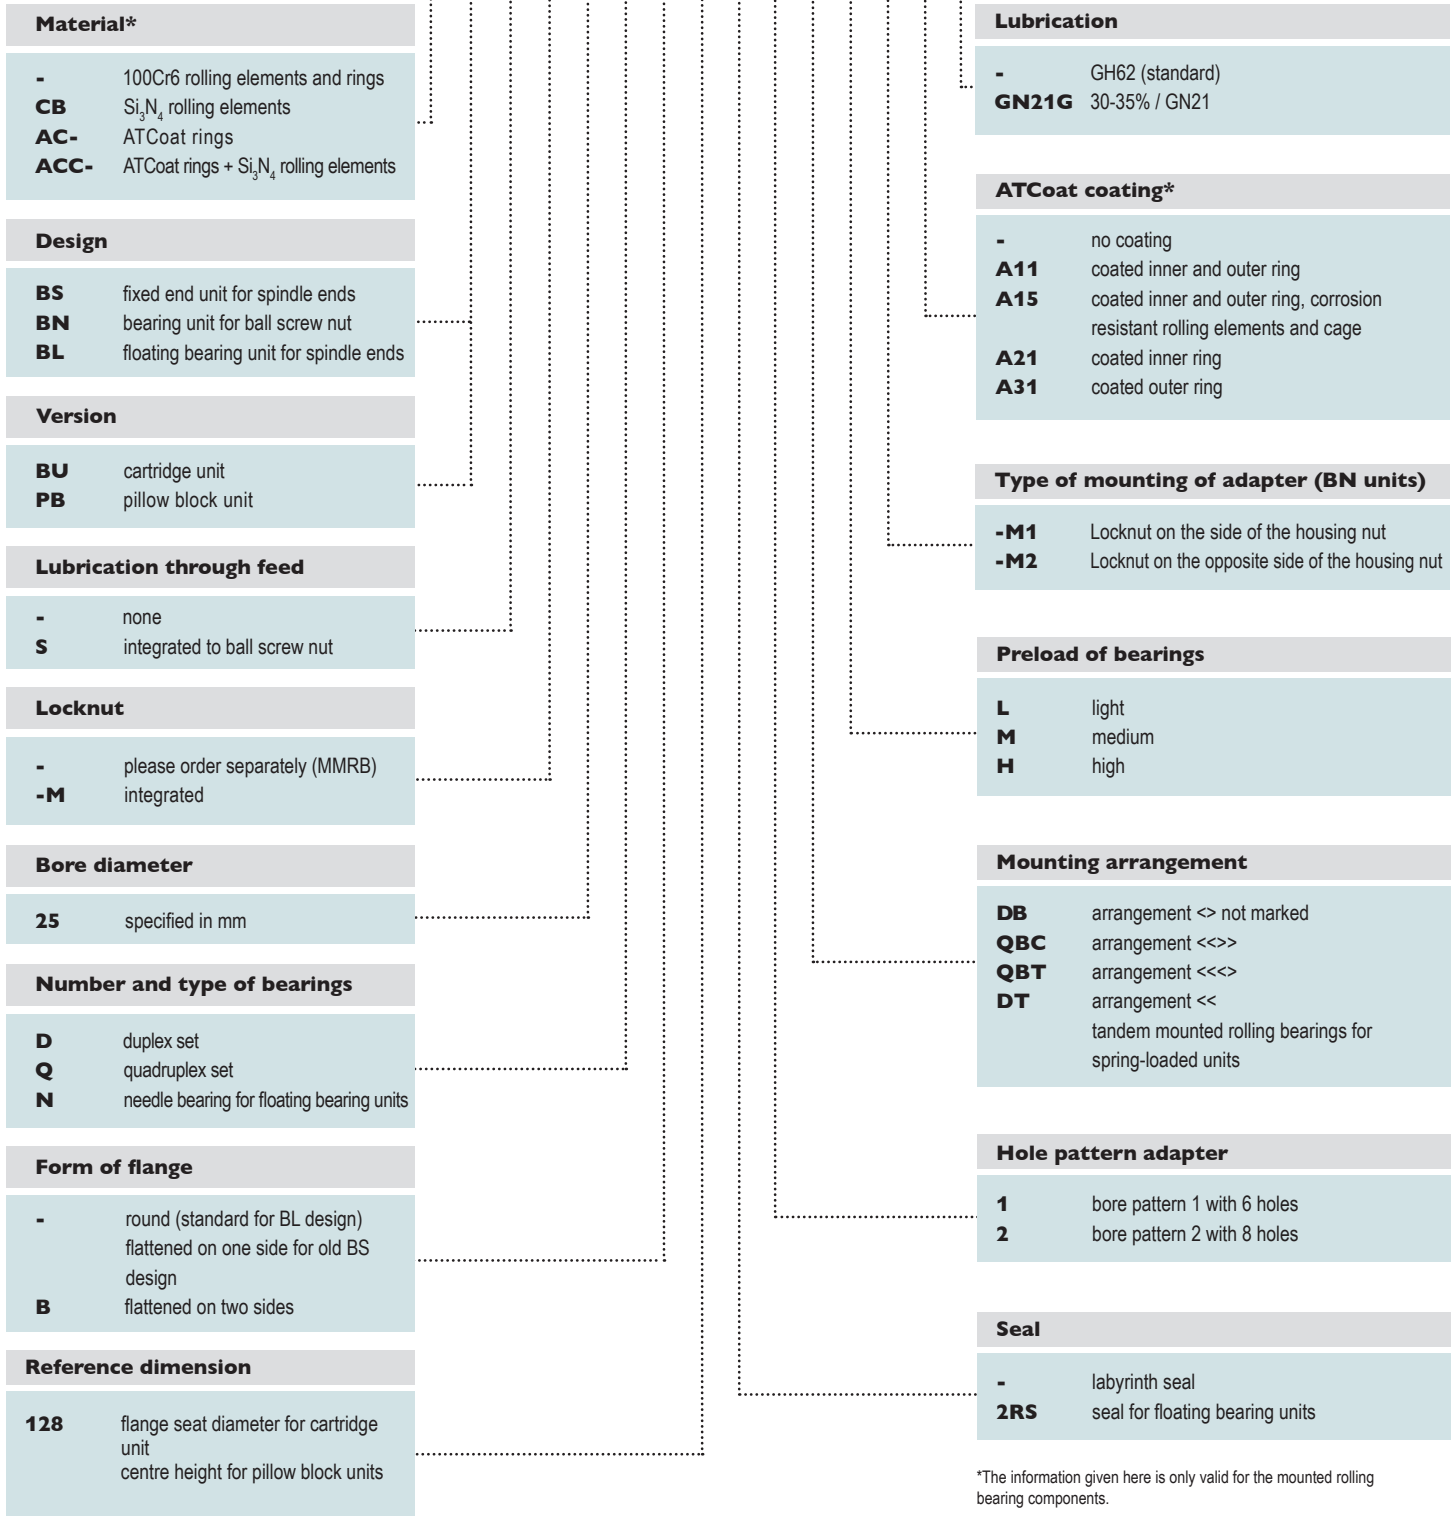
**Material***

- 100Cr6 rolling elements and rings
CB $Si_3N_4$ rolling elements
AC- ATCoat rings
ACC- ATCoat rings + $Si_3N_4$ rolling elements

**Design**

BS fixed end unit for spindle ends
BN bearing unit for ball screw nut
BL floating bearing unit for spindle ends

**Version**

BU cartridge unit
PB pillow block unit

**Lubrication through feed**

- none
S integrated to ball screw nut

**Locknut**

- please order separately (MMRB)
-M integrated

**Bore diameter**

25 specified in mm

**Number and type of bearings**

D duplex set
Q quadruplex set
N needle bearing for floating bearing units

**Form of flange**

- round (standard for BL design) flattened on one side for old BS design
B flattened on two sides

**Reference dimension**

128 flange seat diameter for cartridge unit
centre height for pillow block units

**Lubrication**

- GH62 (standard)
GN21G 30-35% / GN21

**ATCoat coating***

- no coating
A11 coated inner and outer ring
A15 coated inner and outer ring, corrosion resistant rolling elements and cage
A21 coated inner ring
A31 coated outer ring

**Type of mounting of adapter (BN units)**

-M1 Locknut on the side of the housing nut
-M2 Locknut on the opposite side of the housing nut

**Preload of bearings**

L light
M medium
H high

**Mounting arrangement**

DB arrangement <> not marked
QBC arrangement <<>>
QBT arrangement <<<>
DT arrangement <<
tandem mounted rolling bearings for spring-loaded units

**Hole pattern adapter**

1 bore pattern 1 with 6 holes
2 bore pattern 2 with 8 holes

**Seal**

- labyrinth seal
2RS seal for floating bearing units

*The information given here is only valid for the mounted rolling bearing components.